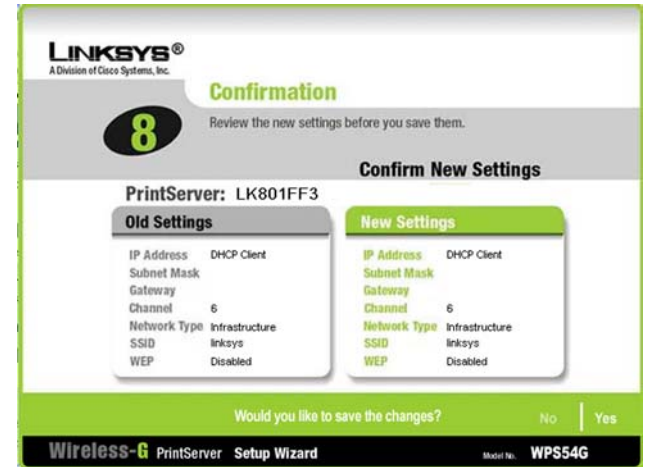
LINKSYS®
A Division of Cisco Systems, Inc.

8

Confirmation

Review the new settings before you save them.

Confirm New Settings

PrintServer: LK801FF3

Old Settings

IP Address DHCP Client
Subnet Mask
Gateway
Channel 6
Network Type Infrastructure
SSID linksys
WEP Disabled

New Settings

IP Address DHCP Client
Subnet Mask
Gateway
Channel 6
Network Type Infrastructure
SSID linksys
WEP Disabled

Would you like to save the changes?

No | Yes

Wireless-G PrintServer Setup Wizard

Model No. WPS54G